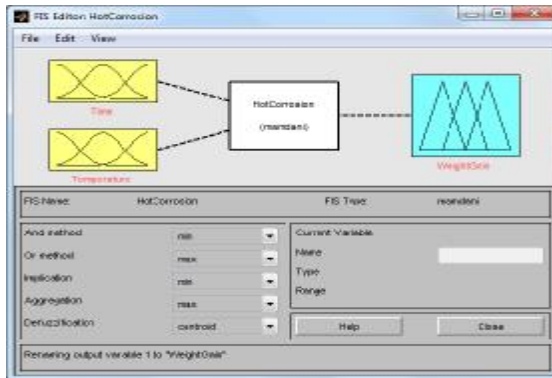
FIS Editor: HotCorrosion

File Edit View

Time

Temperature

HotCorrosion

(mamdani)

WeightGain

FIS Name: HotCorrosion

FIS Type: mamdani

And method min

Or method max

Implication min

Aggregation max

Defuzzification centroid

Current Variable

Name

Type

Range

Help

Close

Renaming output variable 1 to "WeightGain"